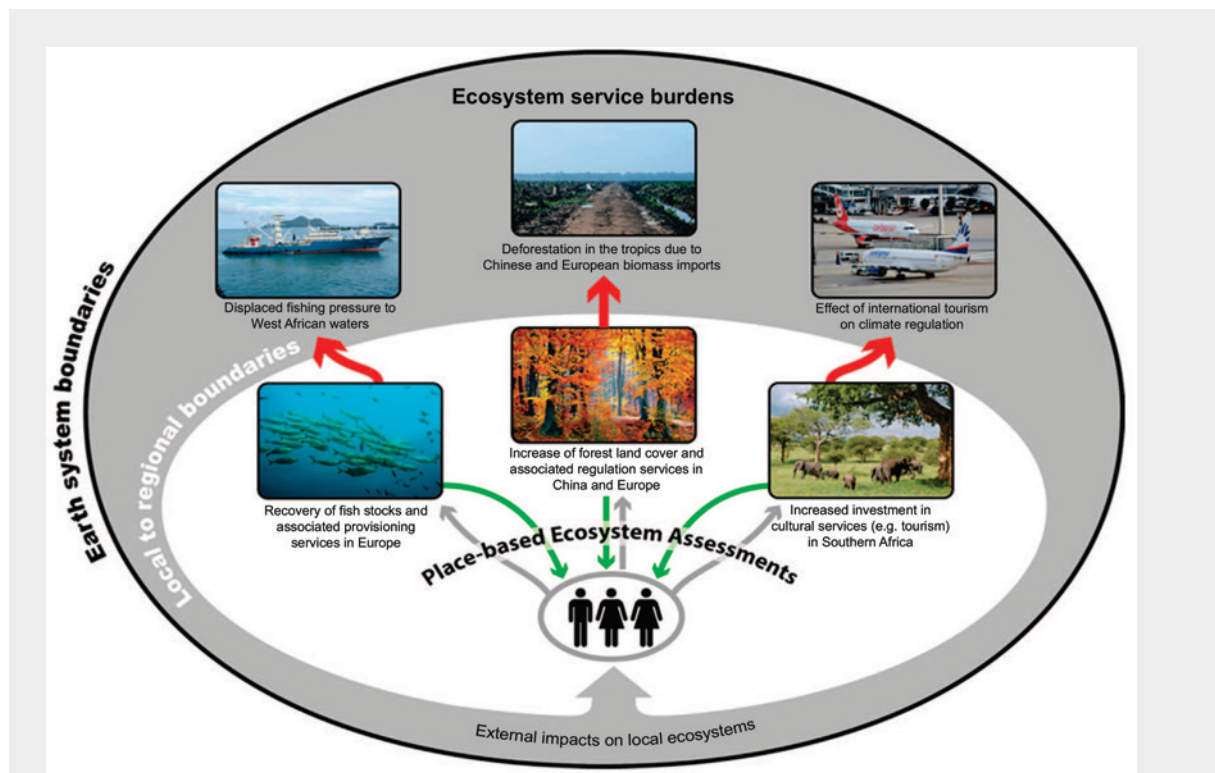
Ecosystem service burdens

Earth system boundaries

Displaced fishing pressure to West African waters

Deforestation in the tropics due to Chinese and European biomass imports

Effect of international tourism on climate regulation

Local to regional boundaries

Recovery of fish stocks and associated provisioning services in Europe

Increase of forest land cover and associated regulation services in China and Europe

Increased investment in cultural services (e.g. tourism) in Southern Africa

Place-based Ecosystem Assessments

External impacts on local ecosystems